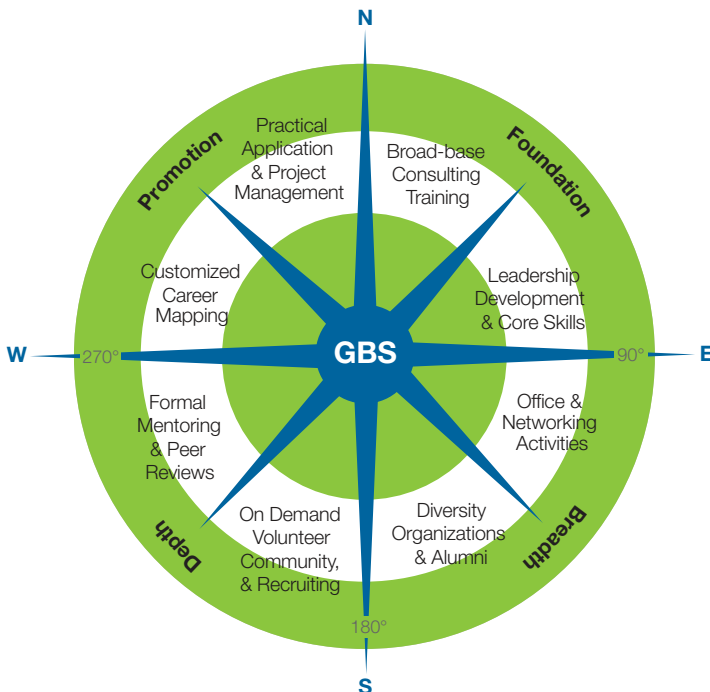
N

Promotion

Foundation

Practical Application & Project Management

Broad-base Consulting Training

Customized Career Mapping

Leadership Development & Core Skills

W

270°

GBS

90°

E

Formal Mentoring & Peer Reviews

Office & Networking Activities

On Demand Volunteer Community, & Recruiting

Diversity Organizations & Alumni

Depth

Breadth

180°

S